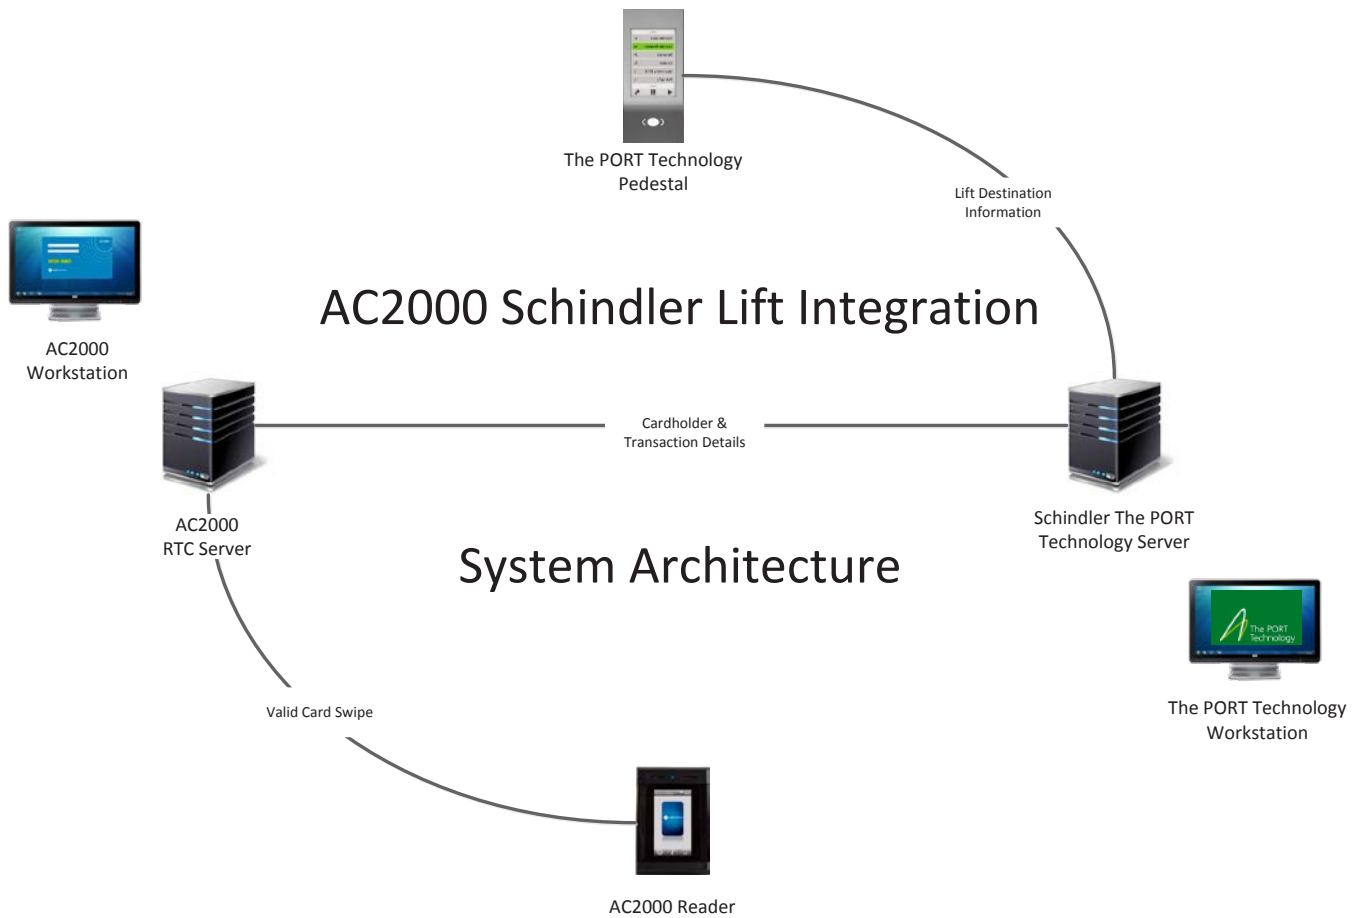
The PORT Technology Pedestal

Lift Destination Information

AC2000 Workstation

AC2000 Schindler Lift Integration

Cardholder & Transaction Details

AC2000 RTC Server

Schindler The PORT Technology Server

System Architecture

The PORT Technology

The PORT Technology Workstation

Valid Card Swipe

AC2000 Reader